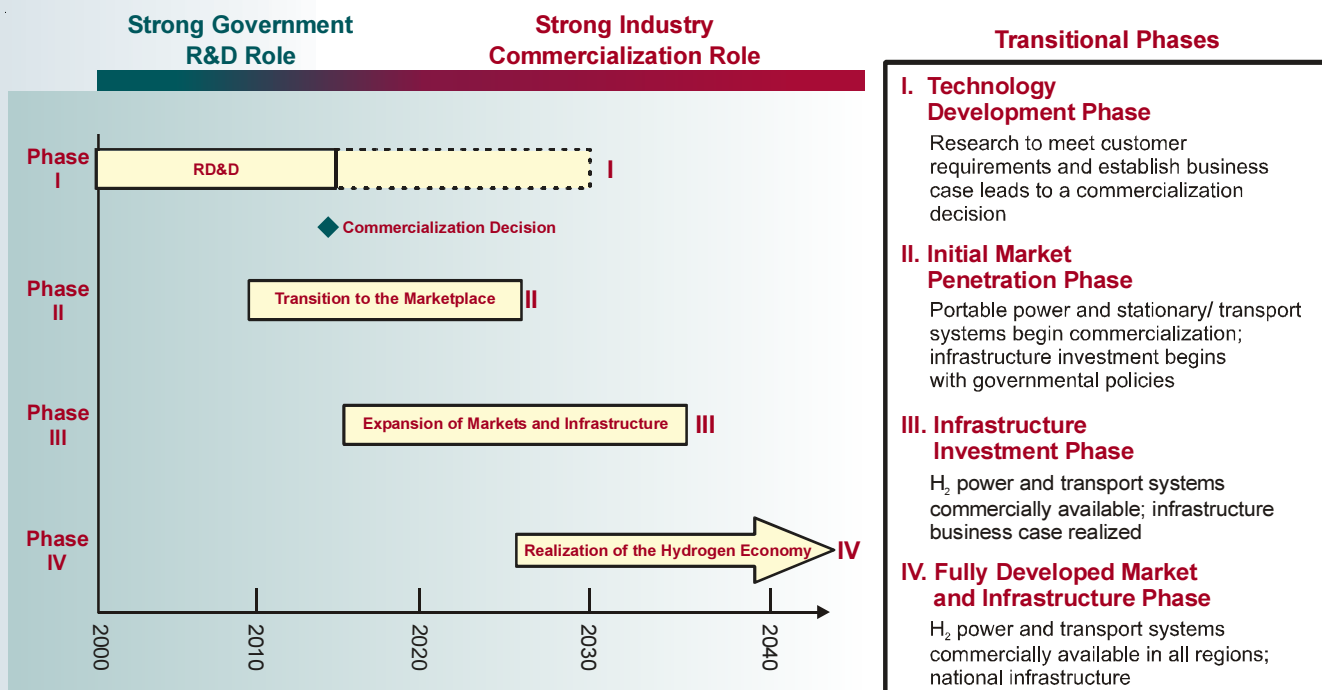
Strong Government R&D Role

Strong Industry Commercialization Role

Phase I

RD&D

I

Commercialization Decision

Phase II

Transition to the Marketplace

II

Phase III

Expansion of Markets and Infrastructure

III

Phase IV

Realization of the Hydrogen Economy

IV

2000

2010

2020

2030

2040

Transitional Phases

I. Technology Development Phase

Research to meet customer requirements and establish business case leads to a commercialization decision

II. Initial Market Penetration Phase

Portable power and stationary/ transport systems begin commercialization; infrastructure investment begins with governmental policies

III. Infrastructure Investment Phase

$H_2$ power and transport systems commercially available; infrastructure business case realized

IV. Fully Developed Market and Infrastructure Phase

$H_2$ power and transport systems commercially available in all regions; national infrastructure